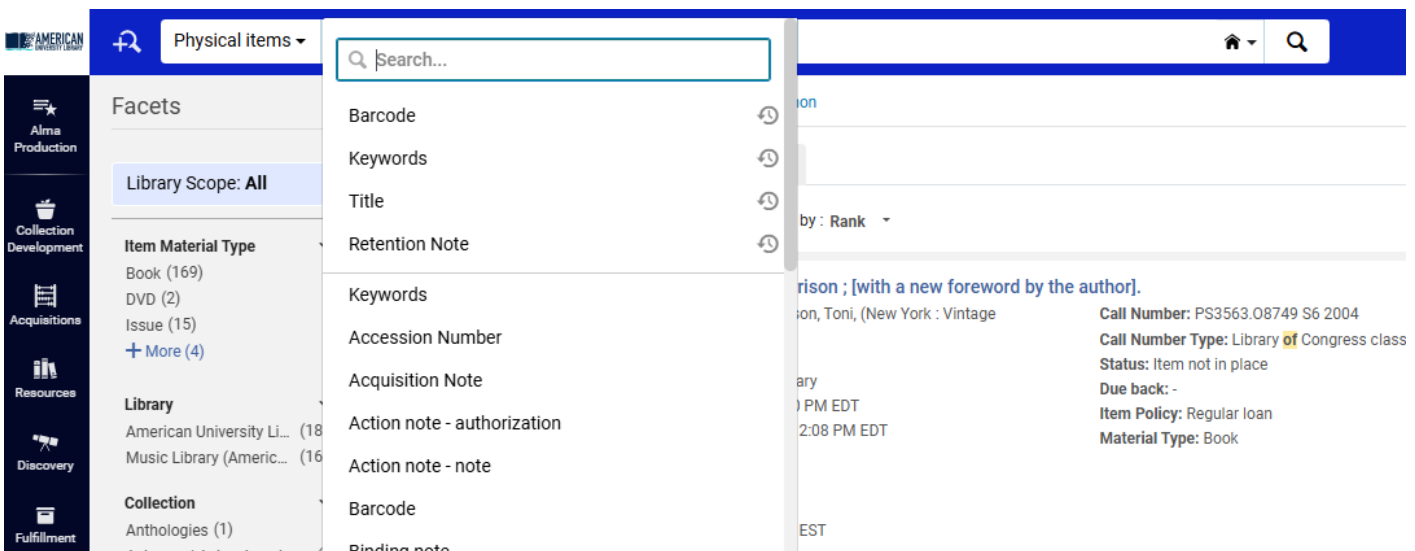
AMERICAN UNIVERSITY LIBRARY

Physical items

Search...

Barcode
Keywords
Title
Retention Note

Keywords
Accession Number
Acquisition Note
Action note - authorization
Action note - note
Barcode
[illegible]

Alma Production

Collection Development

Acquisitions

Resources

Discovery

Fulfillment

Facets

Library Scope: All

Item Material Type
Book (169)
DVD (2)
Issue (15)
+ More (4)

Library
American University Li... (18
Music Library (Americ... (16

Collection
Anthologies (1)

ion

by : Rank

rison ; [with a new foreword by the author].
son, Toni, (New York : Vintage

ary
) PM EDT
2:08 PM EDT

EST

Call Number: PS3563.O8749 S6 2004
Call Number Type: Library of Congress class
Status: Item not in place
Due back: -
Item Policy: Regular loan
Material Type: Book